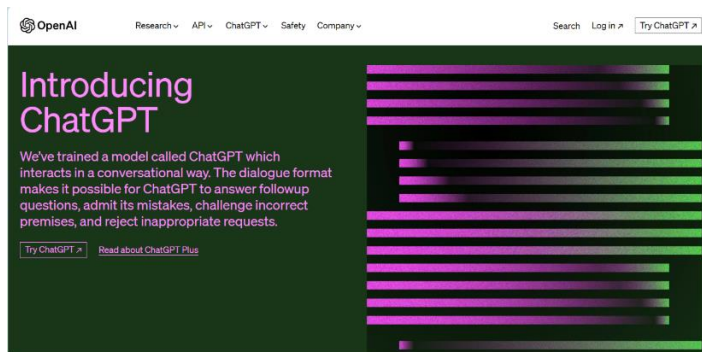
OpenAI

Research ⌄ API ⌄ ChatGPT ⌄ Safety Company ⌄

Search Log in ↗ Try ChatGPT ↗

Introducing ChatGPT

We've trained a model called ChatGPT which interacts in a conversational way. The dialogue format makes it possible for ChatGPT to answer followup questions, admit its mistakes, challenge incorrect premises, and reject inappropriate requests.

Try ChatGPT ↗ Read about ChatGPT Plus